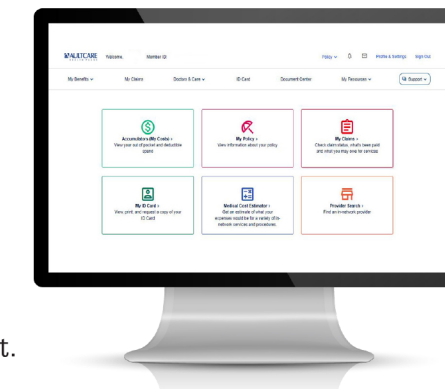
ALLIEDCARE Welcome, Member ID

Policy 0 Profile & Settings Sign Out

My Benefits My Claims Doctors & Care ID Card Document Center My Resources Support

Accumulators (My Costs) >
View your out-of-pocket and deductible spend

My Policy >
View information about your policy

My Claims >
Check claim status, what's been paid and what you may owe for services

My ID Card >
View, print, and request a copy of your ID Card

Medical Cost Estimator >
Get an estimate of what your expenses would be for a variety of in-network services and procedures

Provider Search >
Find an in-network provider

t.